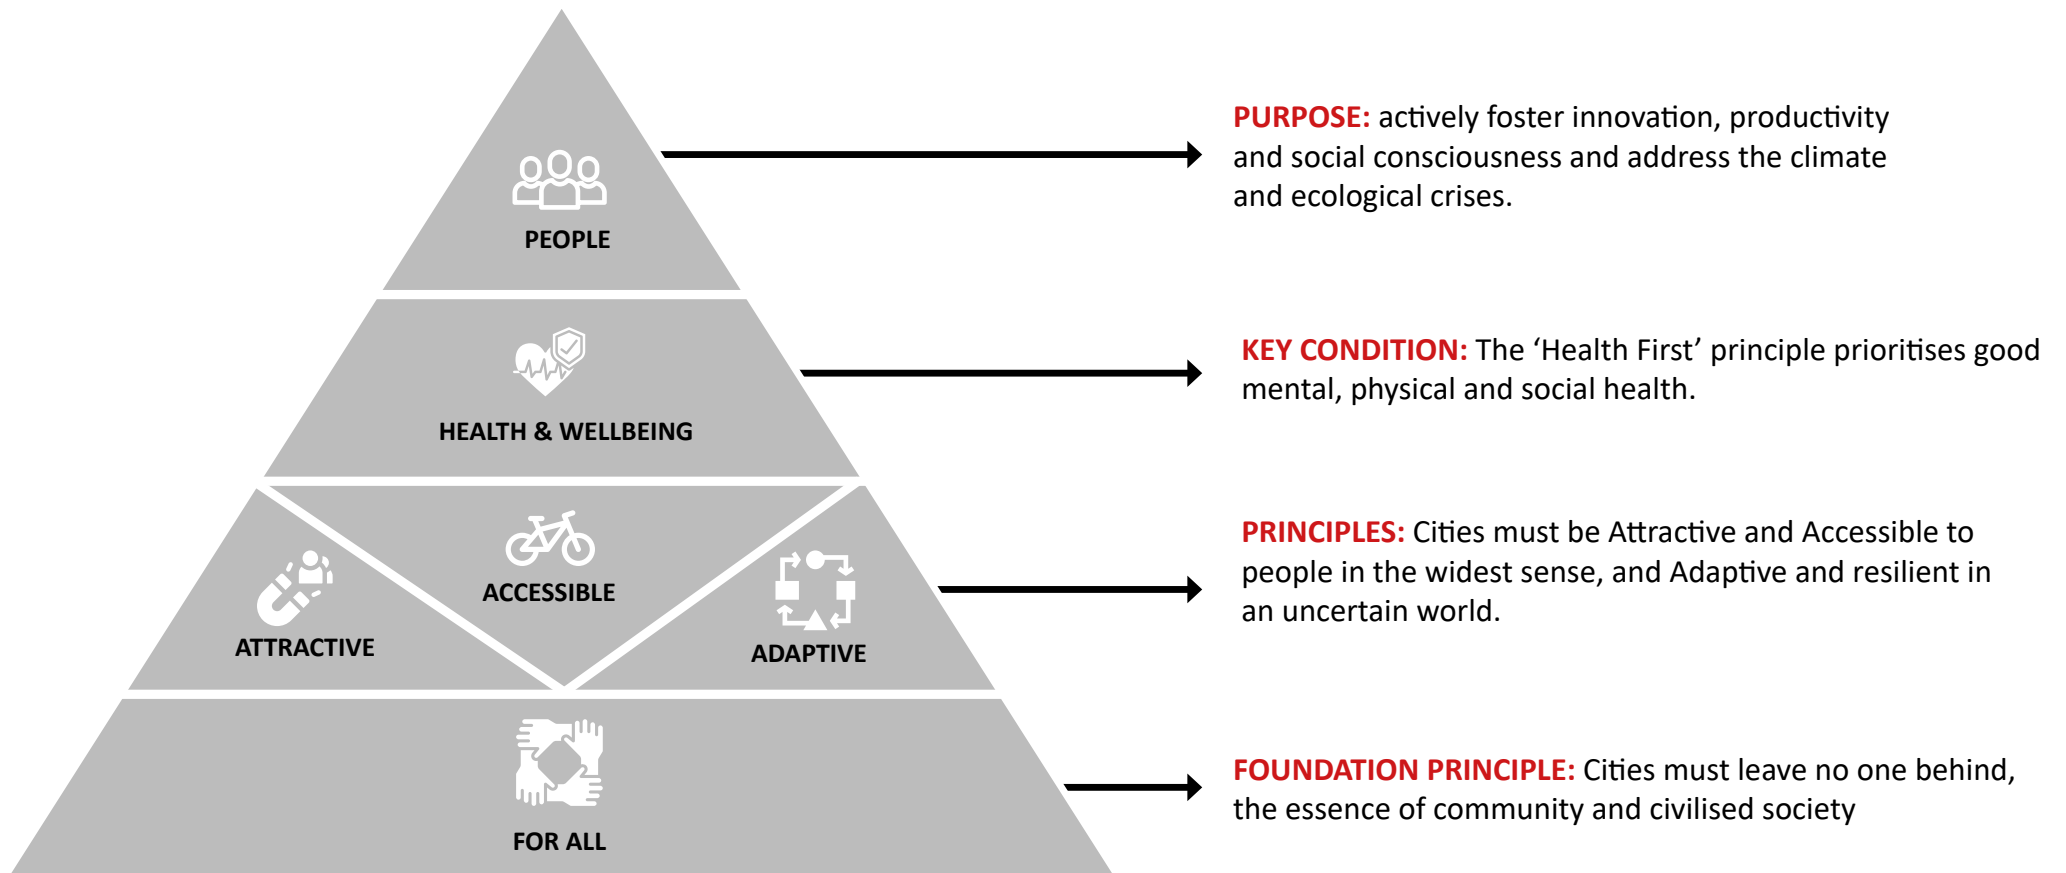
PEOPLE

PURPOSE: actively foster innovation, productivity and social consciousness and address the climate and ecological crises.

HEALTH & WELLBEING

KEY CONDITION: The ‘Health First’ principle prioritises good mental, physical and social health.

ATTRACTIVE

ACCESSIBLE

ADAPTIVE

PRINCIPLES: Cities must be Attractive and Accessible to people in the widest sense, and Adaptive and resilient in an uncertain world.

FOR ALL

FOUNDATION PRINCIPLE: Cities must leave no one behind, the essence of community and civilised society